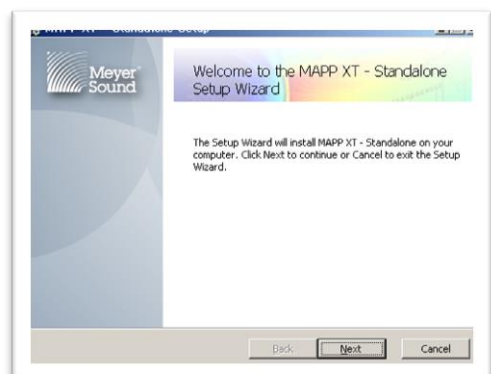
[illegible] XT - Standalone Setup

Meyer Sound

Welcome to the MAPP XT - Standalone Setup Wizard

The Setup Wizard will install MAPP XT - Standalone on your computer. Click Next to continue or Cancel to exit the Setup Wizard.

Back Next Cancel